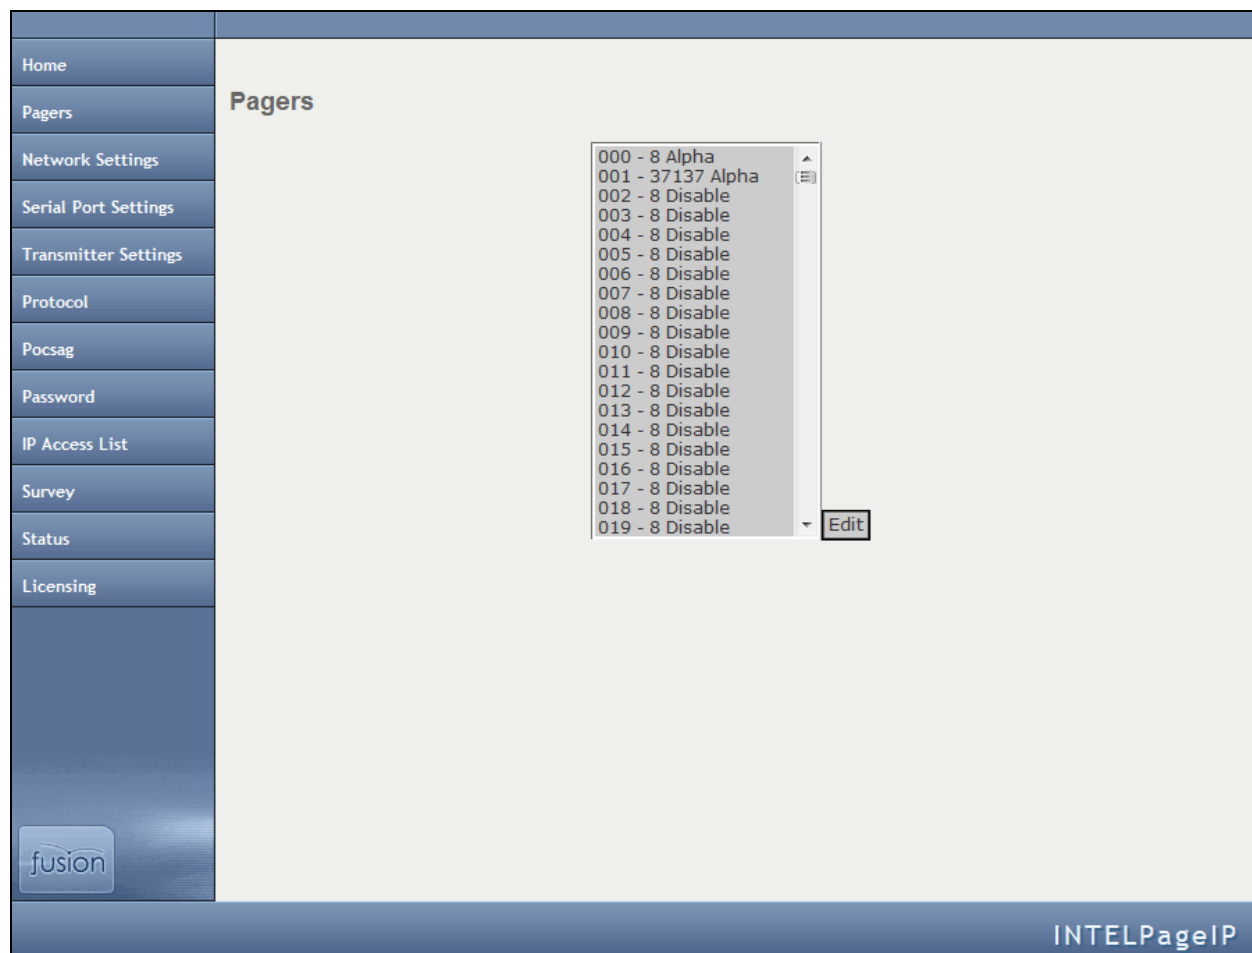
Home
Pagers
Network Settings
Serial Port Settings
Transmitter Settings
Protocol
Pocsag
Password
IP Access List
Survey
Status
Licensing

Pagers

000 - 8 Alpha
001 - 37137 Alpha
002 - 8 Disable
003 - 8 Disable
004 - 8 Disable
005 - 8 Disable
006 - 8 Disable
007 - 8 Disable
008 - 8 Disable
009 - 8 Disable
010 - 8 Disable
011 - 8 Disable
012 - 8 Disable
013 - 8 Disable
014 - 8 Disable
015 - 8 Disable
016 - 8 Disable
017 - 8 Disable
018 - 8 Disable
019 - 8 Disable

Edit

fusion

INTELPageIP